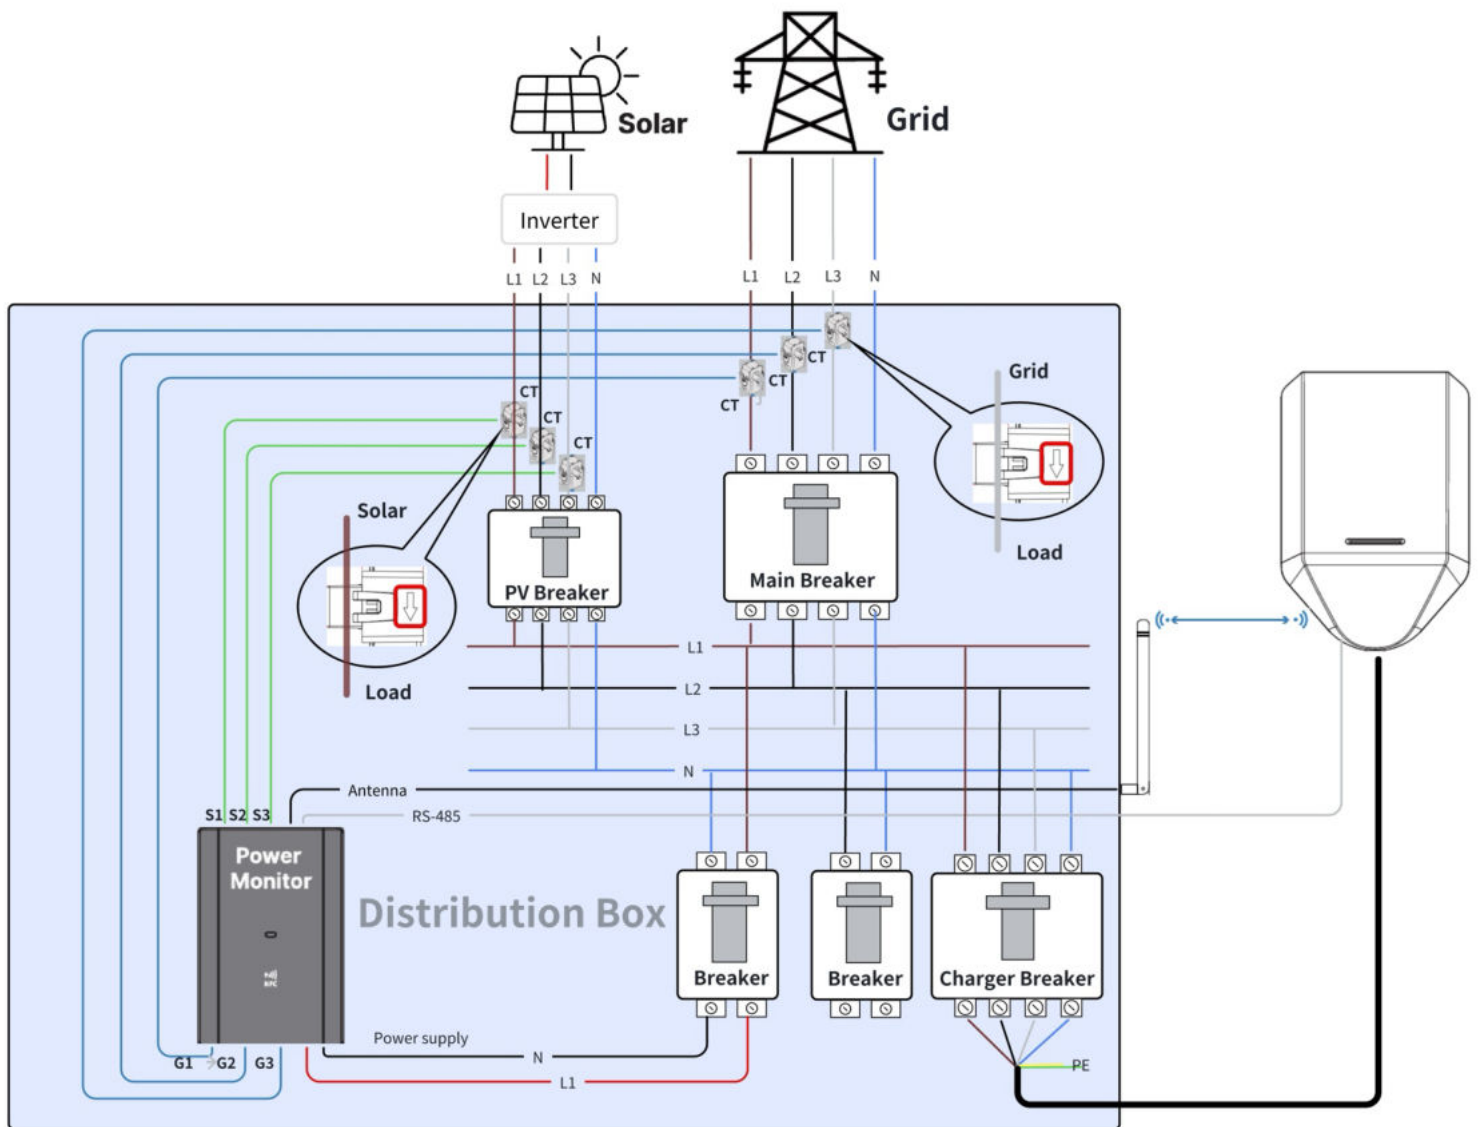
Solar

Grid

Inverter

L1 L2 L3 N

L1 L2 L3 N

CT CT CT

CT CT CT

Grid

Load

Solar

Load

PV Breaker

Main Breaker

L1

L2

L3

N

Antenna

RS-485

S1 S2 S3

Power Monitor

NFC

Distribution Box

Breaker

Breaker

Charger Breaker

Power supply

N

L1

PE

G1 G2 G3